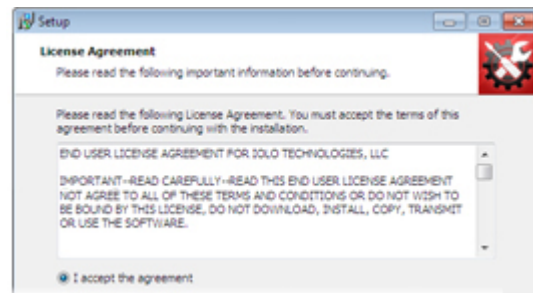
Setup

License Agreement
Please read the following important information before continuing.

Please read the following License Agreement. You must accept the terms of this agreement before continuing with the installation.

END USER LICENSE AGREEMENT FOR IOLO TECHNOLOGIES, LLC

IMPORTANT--READ CAREFULLY--READ THIS END USER LICENSE AGREEMENT NOT AGREE TO ALL OF THESE TERMS AND CONDITIONS OR DO NOT WISH TO BE BOUND BY THIS LICENSE, DO NOT DOWNLOAD, INSTALL, COPY, TRANSMIT OR USE THE SOFTWARE.

I accept the agreement